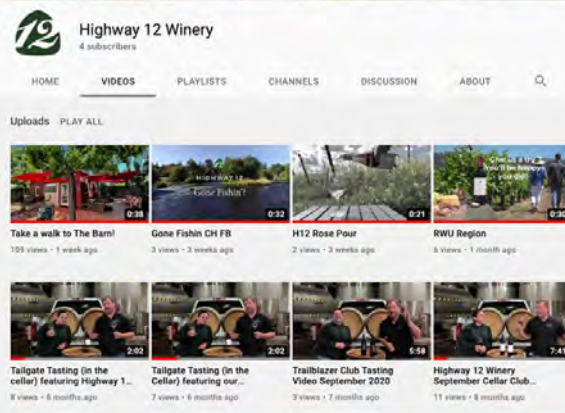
12

Highway 12 Winery
4 subscribers

HOME VIDEOS PLAYLISTS CHANNELS DISCUSSION ABOUT

Uploads PLAY ALL

0:38
Take a walk to The Barn!
109 views • 1 week ago

HIGHWAY 12
Gone Fishin'?
0:32
Gone Fishin CH FB
3 views • 3 weeks ago

0:21
H12 Rose Pour
2 views • 3 weeks ago

Check us out if you'll be happy you did!
0:30
RWU Region
6 views • 1 month ago

2:02
Tailgate Tasting (in the cellar) featuring Highway 1...
8 views • 6 months ago

2:02
Tailgate Tasting (in the cellar) featuring our...
7 views • 6 months ago

5:58
Trailblazer Club Tasting Video September 2020
3 views • 7 months ago

7:4
Highway 12 Winery September Cellar Club...
11 views • 8 months ago